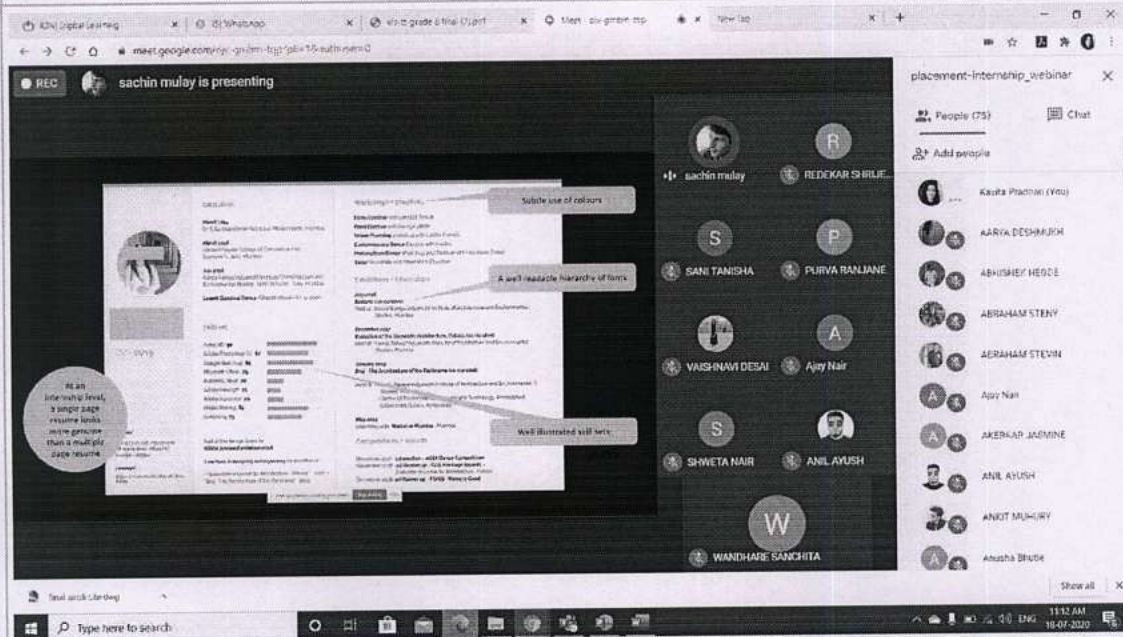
KDU Digital Learning | (5) WhatsApp | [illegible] | Meet - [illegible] | New Tab

meet.google.com/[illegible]

REC sachin mulay is presenting

placement-internship_webinar

People (75) Chat

Add people

Kavita Pradhan (You)

AARYA DESHMUKH

ABHISHEK HEGDE

ABRAHAM STENY

ABRAHAM STEVIN

Ajay Nair

AKERKAR JASMINE

ANIL AYUSH

ANKIT MUHURY

Anusha Bhutle

sachin mulay

REDEKAR SHRIJE...

SANI TANISHA

PURVA RANJANE

VAISHNAVI DESAI

Ajay Nair

SHWETA NAIR

ANIL AYUSH

WANDHARE SANCHITA

Subtle use of colours

A well readable hierarchy of fonts

Well illustrated skill sets

At an internship level, a single page resume looks more genuine than a multiple page resume

Education

Work Experience

Skill set

Show all

Type here to search

11:12 AM
16-07-2020